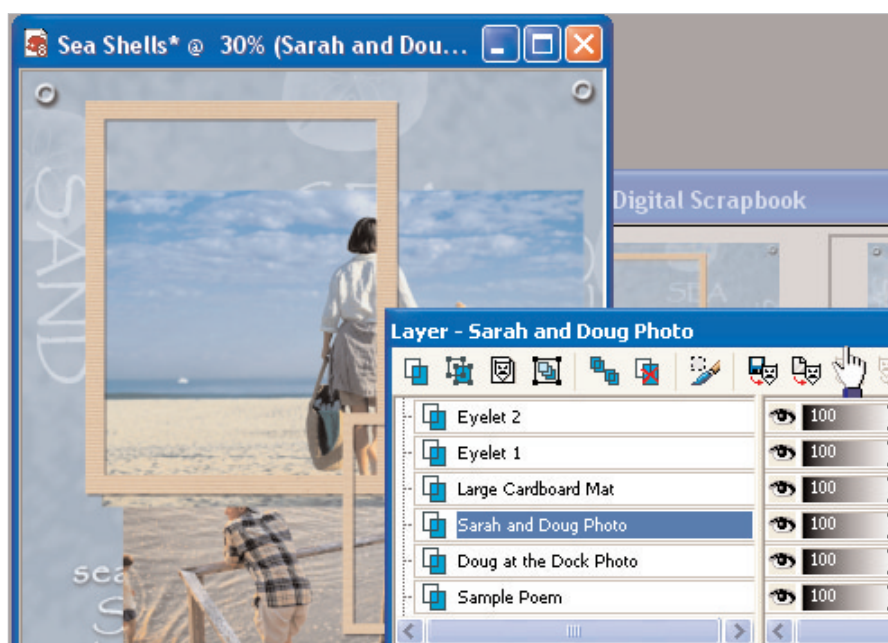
Sea Shells* @ 30% (Sarah and Dou...

SAND

SEA

sea

Digital Scrapbook

SEA

Layer - Sarah and Doug Photo

| | |
|---|---|
| Eyelet 2 | 100 |
| Eyelet 1 | 100 |
| Large Cardboard Mat | 100 |
| Sarah and Doug Photo | 100 |
| Doug at the Dock Photo | 100 |
| Sample Poem | 100 |